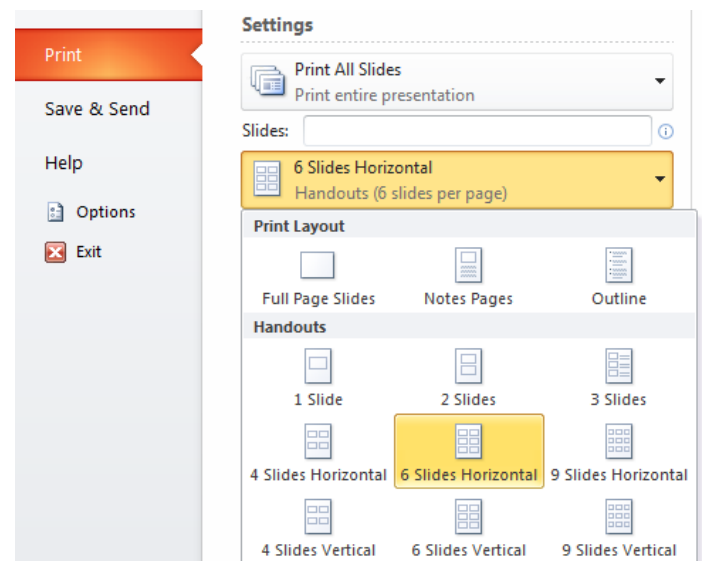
Print

Save & Send

Help

Options

Exit

Settings

Print All Slides
Print entire presentation

Slides:

6 Slides Horizontal
Handouts (6 slides per page)

Print Layout

Full Page Slides

Notes Pages

Outline

Handouts

1 Slide

2 Slides

3 Slides

4 Slides Horizontal

6 Slides Horizontal

9 Slides Horizontal

4 Slides Vertical

6 Slides Vertical

9 Slides Vertical